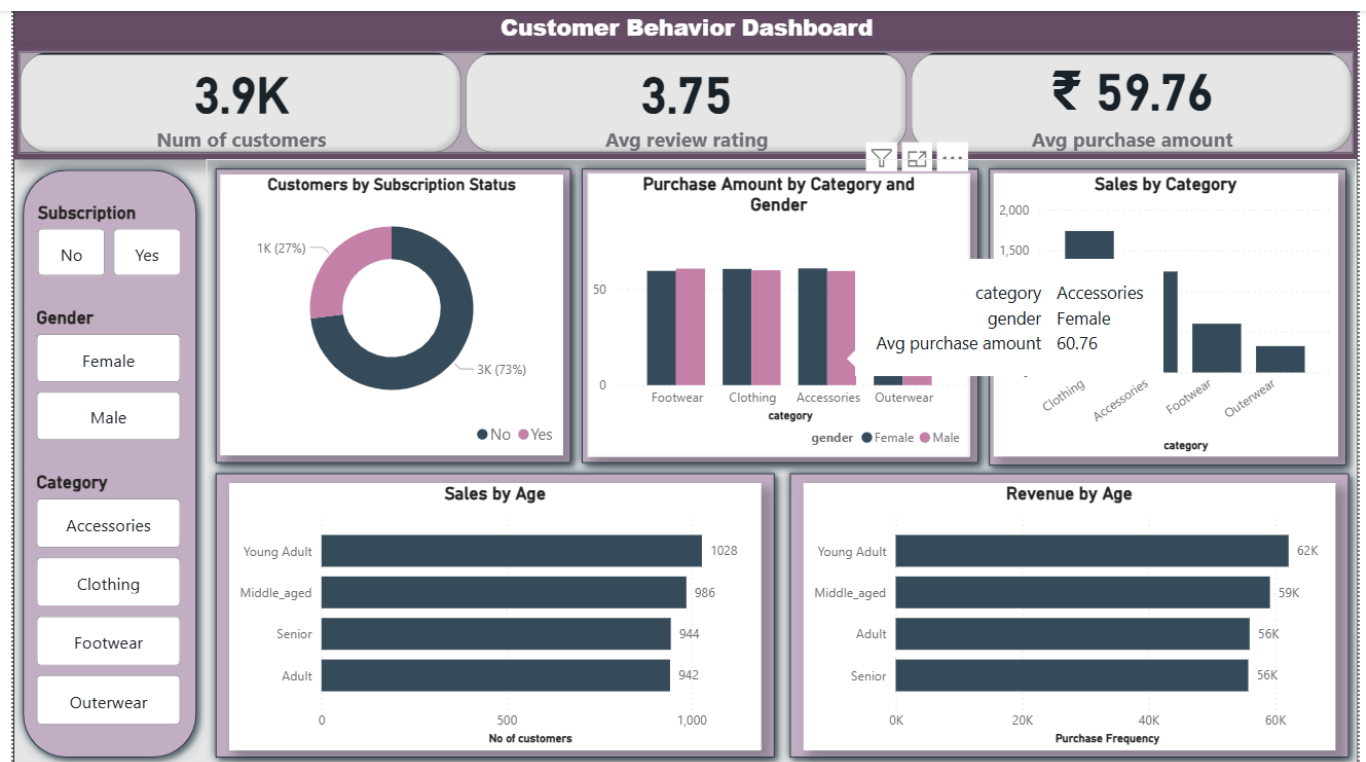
Customer Behavior Dashboard

3.9K
Num of customers

3.75
Avg review rating

₹ 59.76
Avg purchase amount

Subscription
No
Yes

Gender
Female
Male

Category
Accessories
Clothing
Footwear
Outerwear

Customers by Subscription Status
1K (27%)
3K (73%)
No Yes

Purchase Amount by Category and Gender
50
0
Footwear Clothing Accessories Outerwear
category
gender Female Male

Sales by Category
2,000
1,500
category Accessories
gender Female
Avg purchase amount 60.76
Clothing Accessories Footwear Outerwear
category

Sales by Age
Young Adult 1028
Middle_aged 986
Senior 944
Adult 942
0 500 1,000
No of customers

Revenue by Age
Young Adult 62K
Middle_aged 59K
Adult 56K
Senior 56K
0K 20K 40K 60K
Purchase Frequency